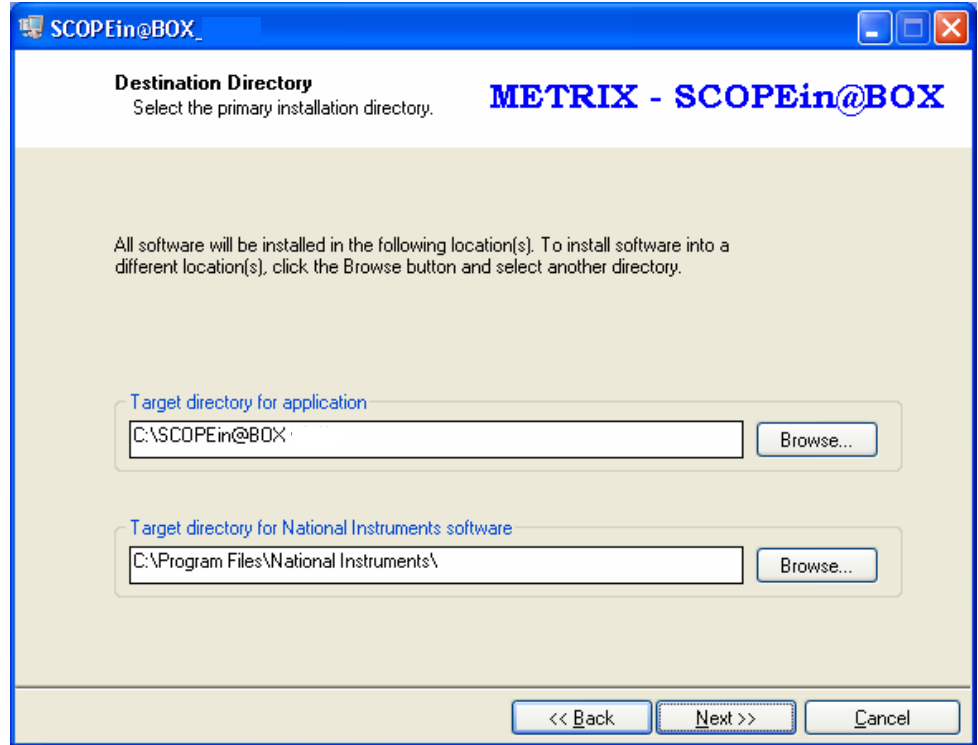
SCOPEin@BOX_

Destination Directory
Select the primary installation directory.

METRIX - SCOPEin@BOX

All software will be installed in the following location(s). To install software into a different location(s), click the Browse button and select another directory.

Target directory for application
C:\SCOPEin@BOX
Browse...

Target directory for National Instruments software
C:\Program Files\National Instruments\
Browse...

<< Back
Next >>
Cancel